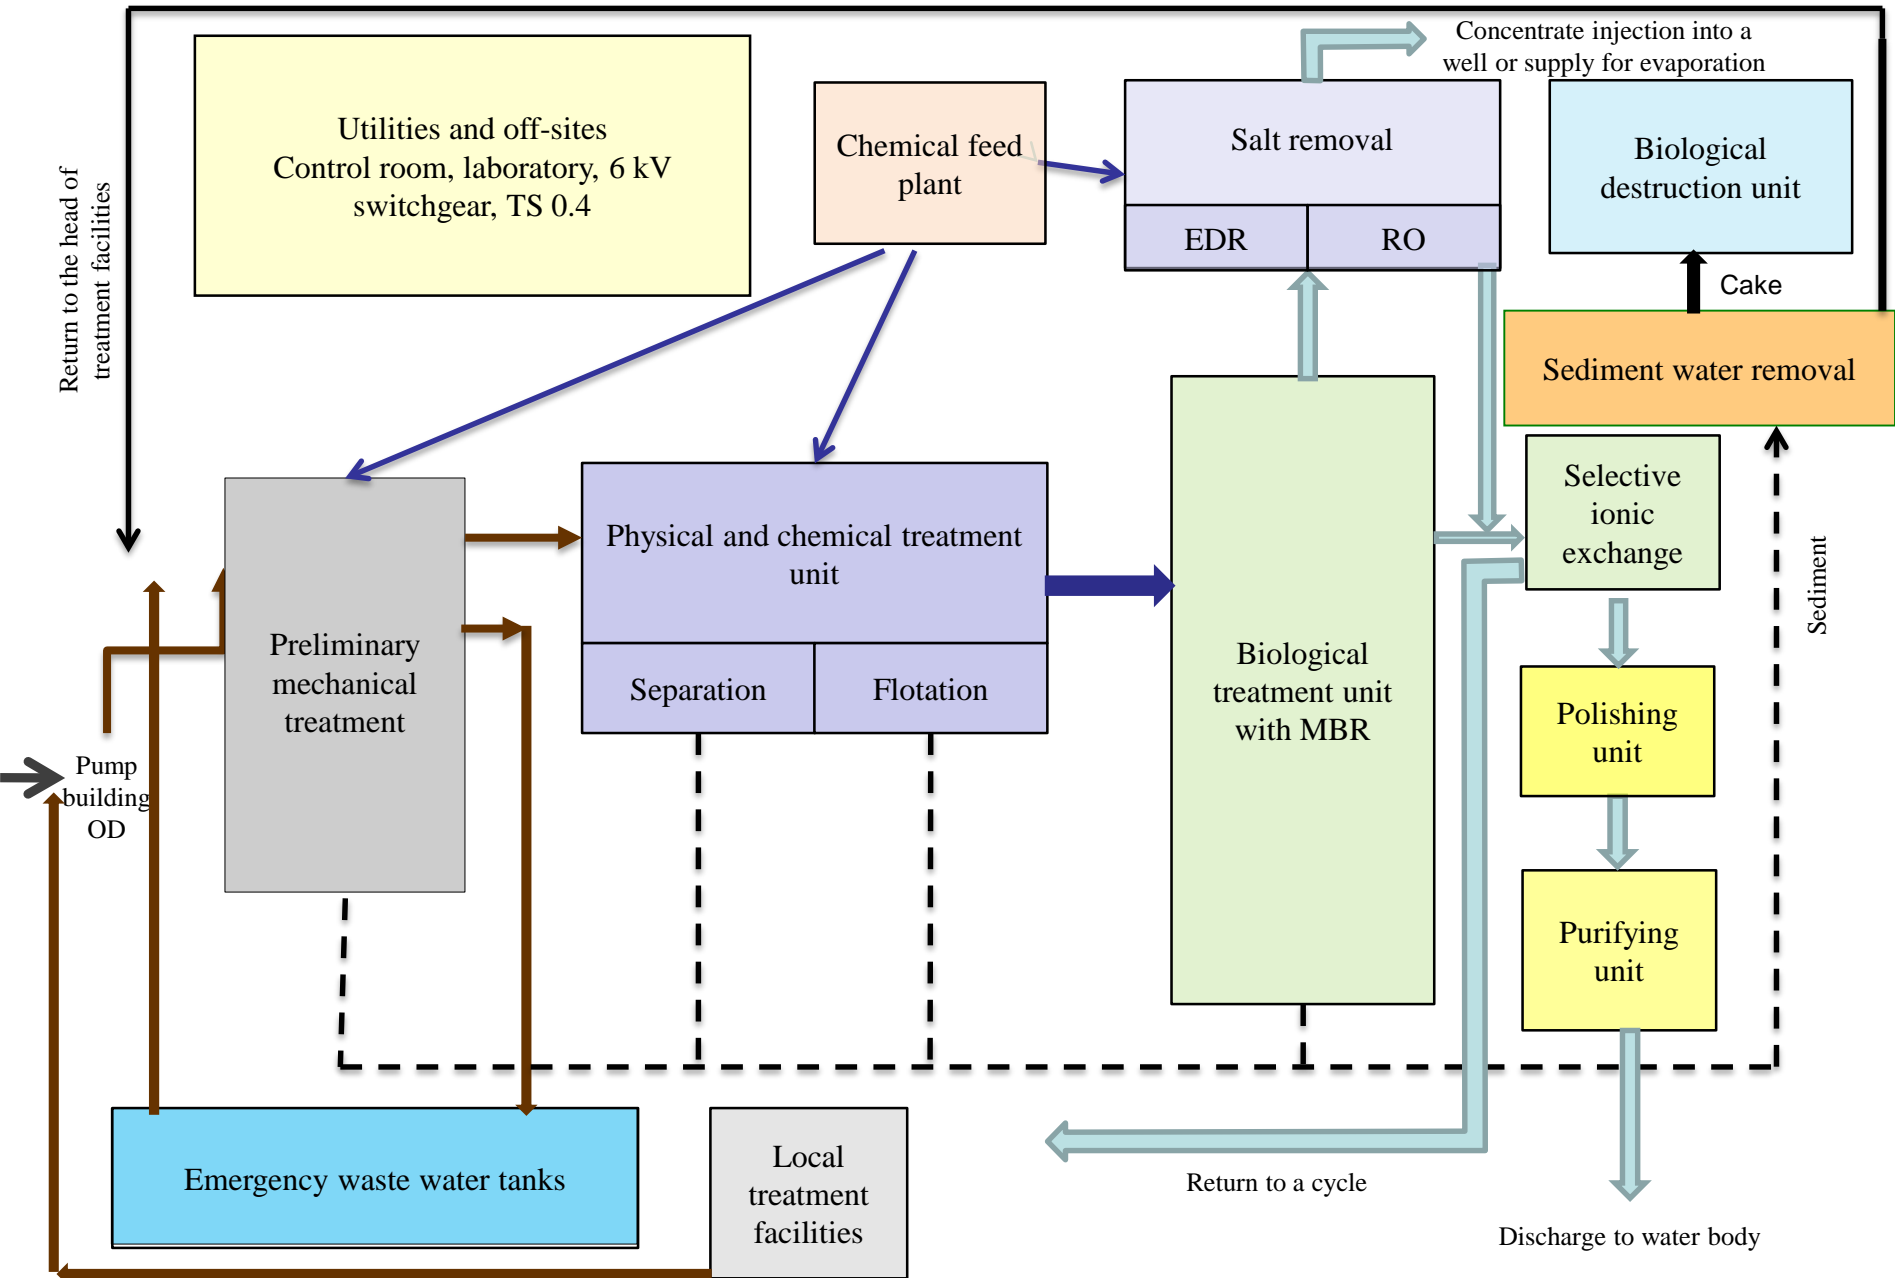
Return to the head of treatment facilities

Utilities and off-sites
Control room, laboratory, 6 kV switchgear, TS 0.4

Chemical feed plant

Concentrate injection into a well or supply for evaporation

Salt removal

EDR

RO

Biological destruction unit

Cake

Sediment water removal

Preliminary mechanical treatment

Physical and chemical treatment unit

Separation

Flotation

Biological treatment unit with MBR

Selective ionic exchange

Sediment

Polishing unit

Purifying unit

Pump building OD

Emergency waste water tanks

Local treatment facilities

Return to a cycle

Discharge to water body